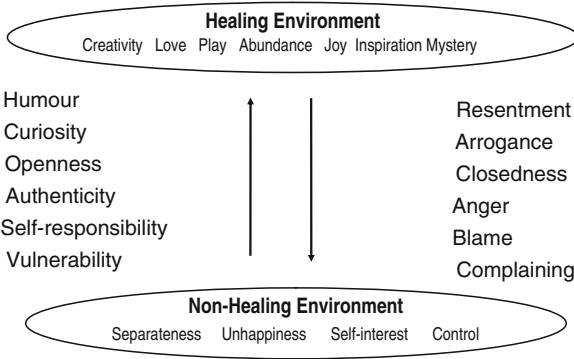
Healing Environment
Creativity Love Play Abundance Joy Inspiration Mystery

Humour
Curiosity
Openness
Authenticity
Self-responsibility
Vulnerability

Resentment
Arrogance
Closedness
Anger
Blame
Complaining

Non-Healing Environment
Separateness Unhappiness Self-interest Control